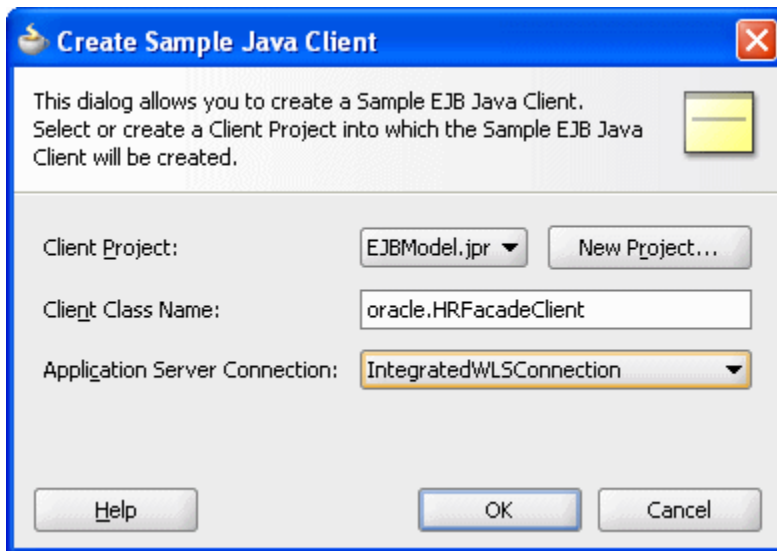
Create Sample Java Client

This dialog allows you to create a Sample EJB Java Client. Select or create a Client Project into which the Sample EJB Java Client will be created.

Client Project: EJBModel.jpr New Project...

Client Class Name: oracle.HRFacadeClient

Application Server Connection: IntegratedWLSConnection

Help OK Cancel